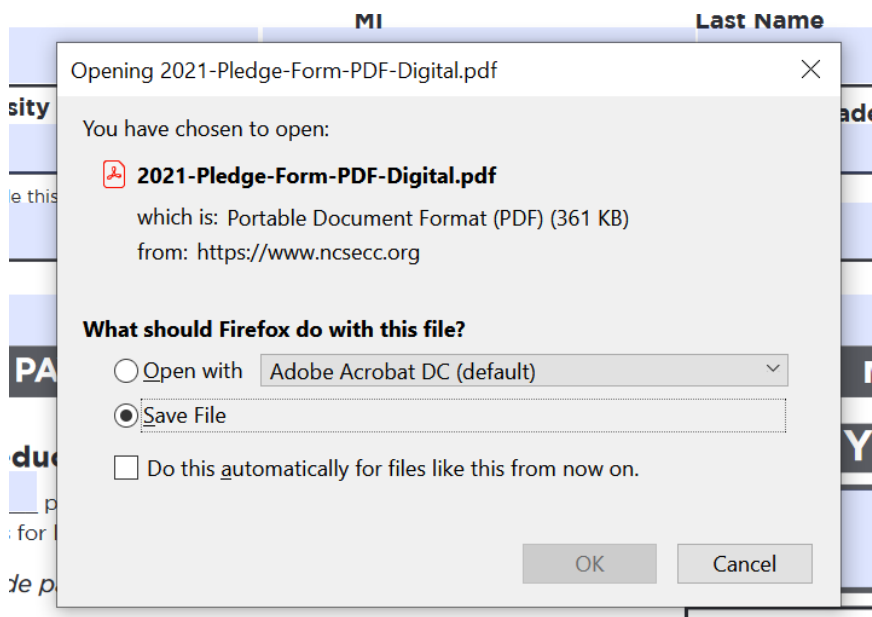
MI
Last Name
sity
ade
e this
PA
duc
p
for I
de p
Y

Opening 2021-Pledge-Form-PDF-Digital.pdf

You have chosen to open:

2021-Pledge-Form-PDF-Digital.pdf
which is: Portable Document Format (PDF) (361 KB)
from: https://www.ncsecc.org

What should Firefox do with this file?

Open with Adobe Acrobat DC (default)

Save File

Do this automatically for files like this from now on.

OK
Cancel